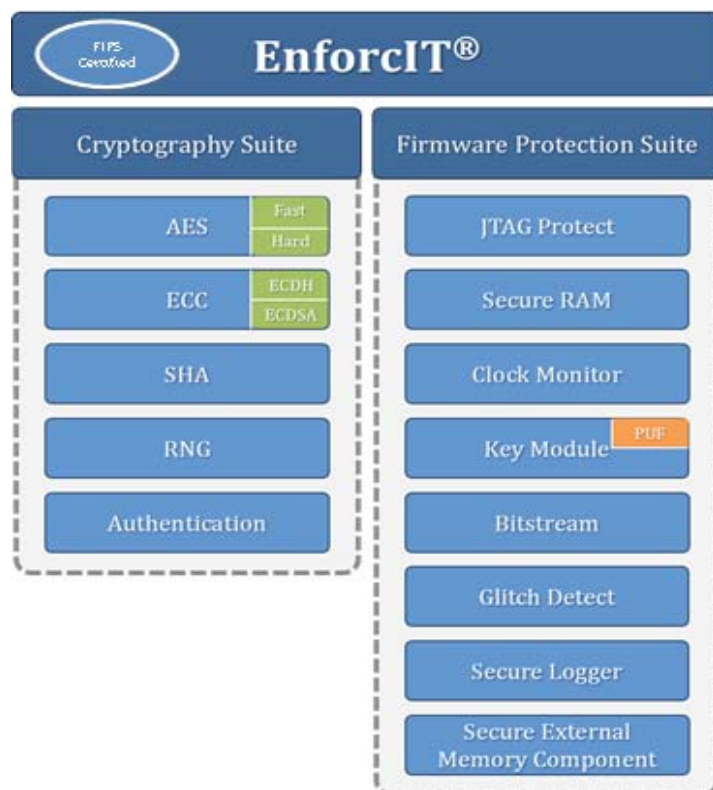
FIPS Certified

EnforcIT®

Cryptography Suite

AES
Fast
Hard

ECC
ECDH
ECDSA

SHA

RNG

Authentication

Firmware Protection Suite

JTAG Protect

Secure RAM

Clock Monitor

Key Module
PUF

Bitstream

Glitch Detect

Secure Logger

Secure External Memory Component